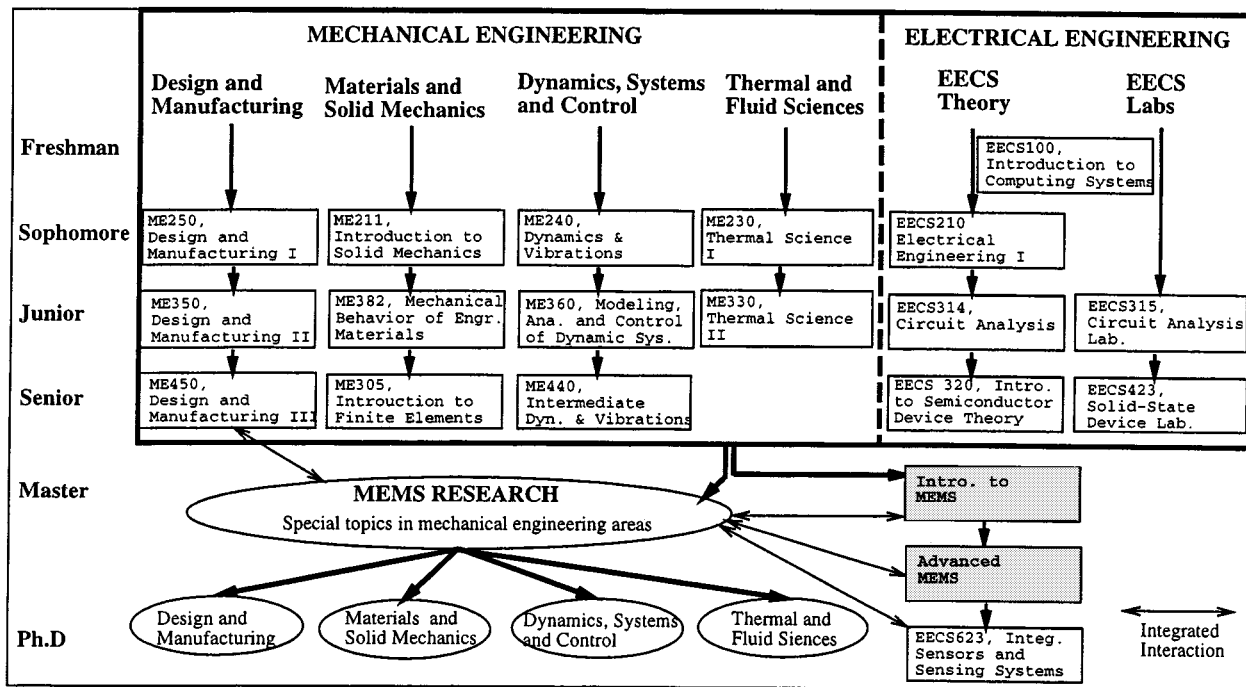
MECHANICAL ENGINEERING

ELECTRICAL ENGINEERING

Design and Manufacturing

Materials and Solid Mechanics

Dynamics, Systems and Control

Thermal and Fluid Sciences

EECS Theory

EECS Labs

Freshman

EECS100, Introduction to Computing Systems

Sophomore

ME250, Design and Manufacturing I

ME211, Introduction to Solid Mechanics

ME240, Dynamics & Vibrations

ME230, Thermal Science I

EECS210 Electrical Engineering I

Junior

ME350, Design and Manufacturing II

ME382, Mechanical Behavior of Engr. Materials

ME360, Modeling, Ana. and Control of Dynamic Sys.

ME330, Thermal Science II

EECS314, Circuit Analysis

EECS315, Circuit Analysis Lab.

Senior

ME450, Design and Manufacturing III

ME305, Introuction to Finite Elements

ME440, Intermediate Dyn. & Vibrations

EECS 320, Intro. to Semiconductor Device Theory

EECS423, Solid-State Device Lab.

Master

MEMS RESEARCH
Special topics in mechanical engineering areas

Intro. to MEMS

Advanced MEMS

Ph.D

Design and Manufacturing

Materials and Solid Mechanics

Dynamics, Systems and Control

Thermal and Fluid Siences

EECS623, Integ. Sensors and Sensing Systems

Integrated Interaction